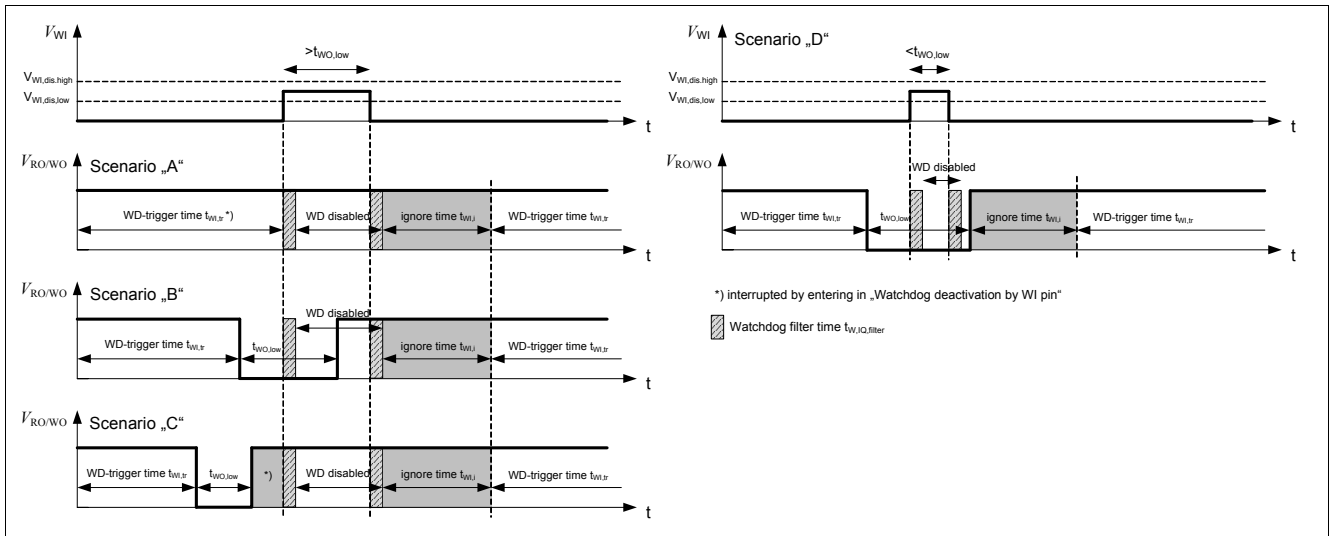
$V_{WI}$

$>t_{WO,low}$

$V_{WI,dis,high}$

$V_{WI,dis,low}$

t

$V_{RO/WO}$ Scenario „A“

WD-trigger time $t_{WI,tr}$ *)

WD disabled

ignore time $t_{WI,i}$

WD-trigger time $t_{WI,tr}$

t

$V_{RO/WO}$ Scenario „B“

WD disabled

WD-trigger time $t_{WI,tr}$

$t_{WO,low}$

ignore time $t_{WI,i}$

WD-trigger time $t_{WI,tr}$

t

$V_{RO/WO}$ Scenario „C“

WD-trigger time $t_{WI,tr}$

$t_{WO,low}$

*)

WD disabled

ignore time $t_{WI,i}$

WD-trigger time $t_{WI,tr}$

t

$V_{WI}$ Scenario „D“

$<t_{WO,low}$

$V_{WI,dis,high}$

$V_{WI,dis,low}$

t

$V_{RO/WO}$

WD disabled

WD-trigger time $t_{WI,tr}$

$t_{WO,low}$

ignore time $t_{WI,i}$

WD-trigger time $t_{WI,tr}$

t

*) interrupted by entering in „Watchdog deactivation by WI pin“

Watchdog filter time $t_{W,IQ,filter}$